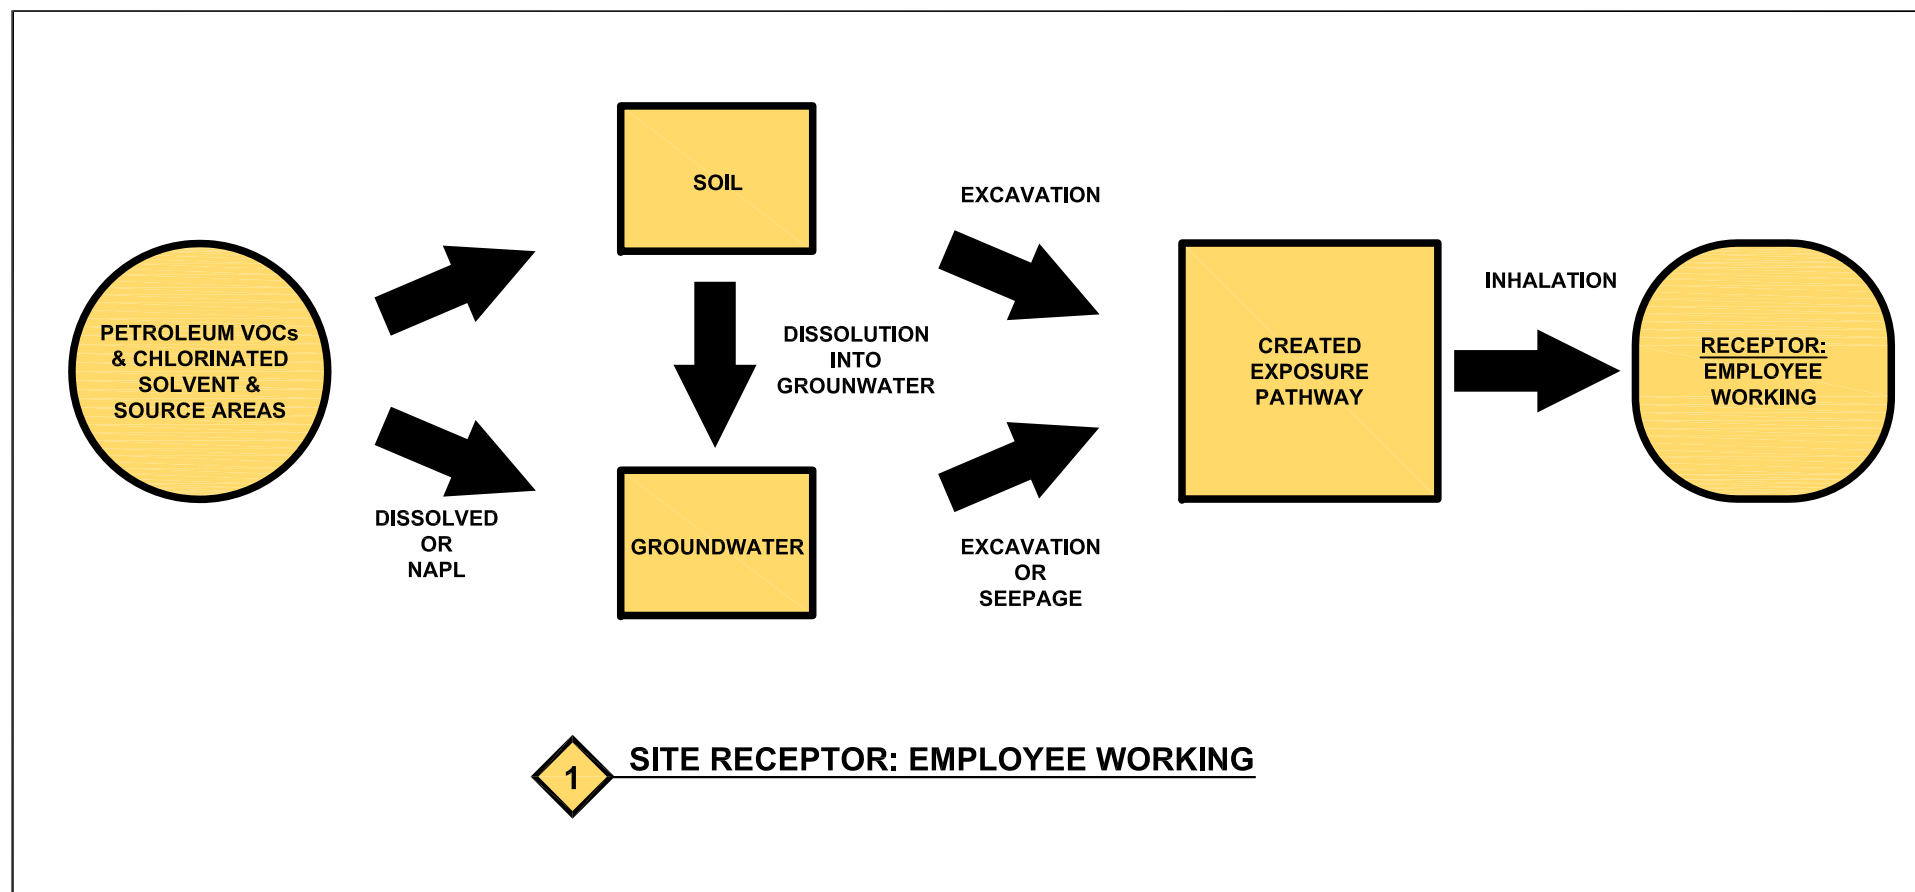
PETROLEUM VOCs & CHLORINATED SOLVENT & SOURCE AREAS

SOIL

DISSOLUTION INTO GROUNWATER

DISSOLVED OR NAPL

GROUNDWATER

EXCAVATION

EXCAVATION OR SEEPAGE

CREATED EXPOSURE PATHWAY

INHALATION

RECEPTOR: EMPLOYEE WORKING

1 SITE RECEPTOR: EMPLOYEE WORKING